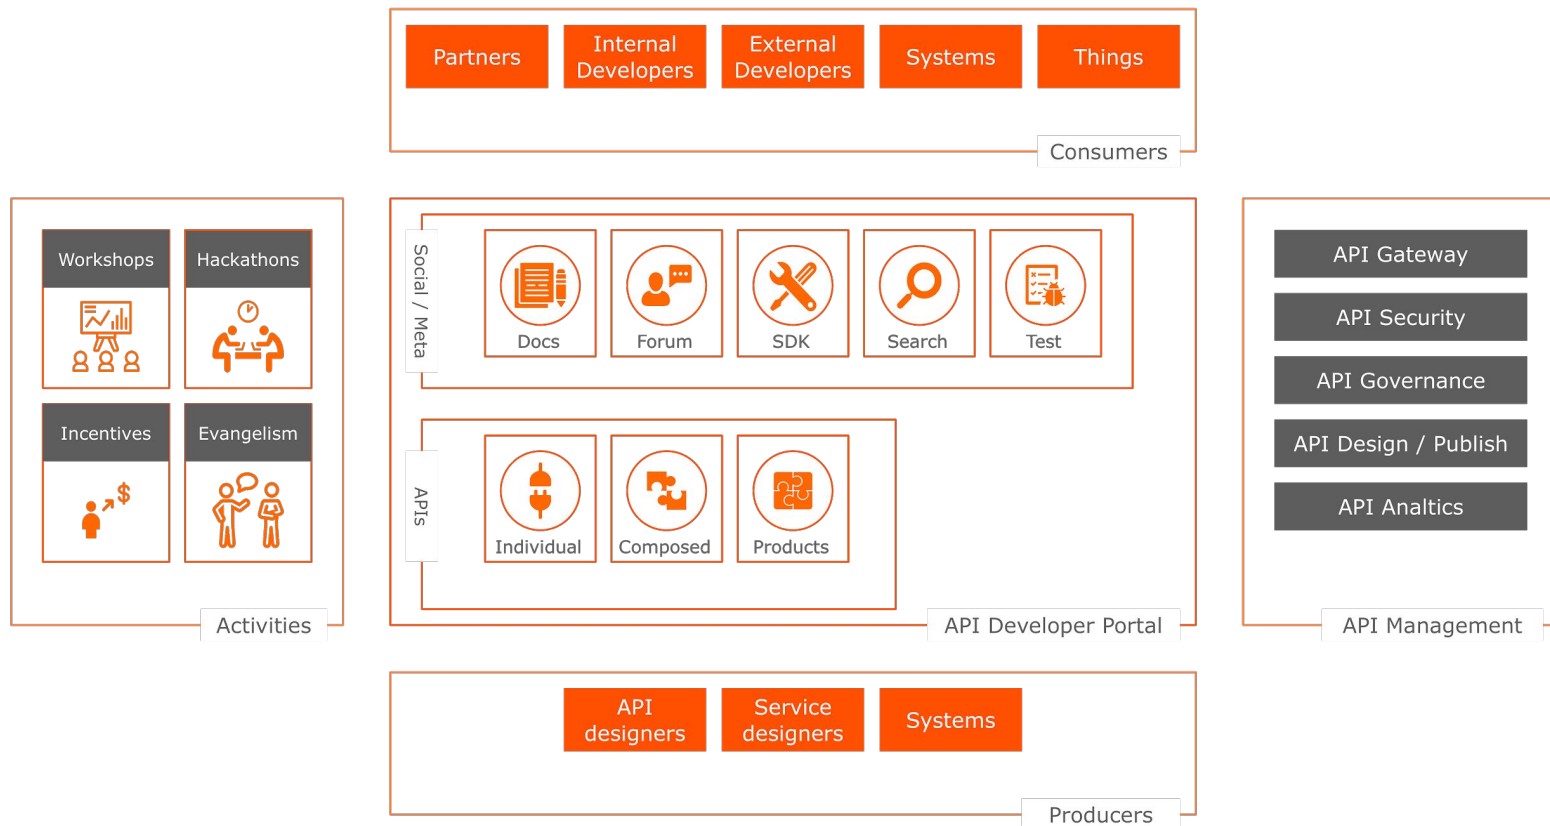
Partners
Internal Developers
External Developers
Systems
Things
Consumers

Workshops
Hackathons
Incentives
Evangelism
Activities

Social / Meta
Docs
Forum
SDK
Search
Test

APIs
Individual
Composed
Products
API Developer Portal

API Gateway
API Security
API Governance
API Design / Publish
API Analtics
API Management

API designers
Service designers
Systems
Producers